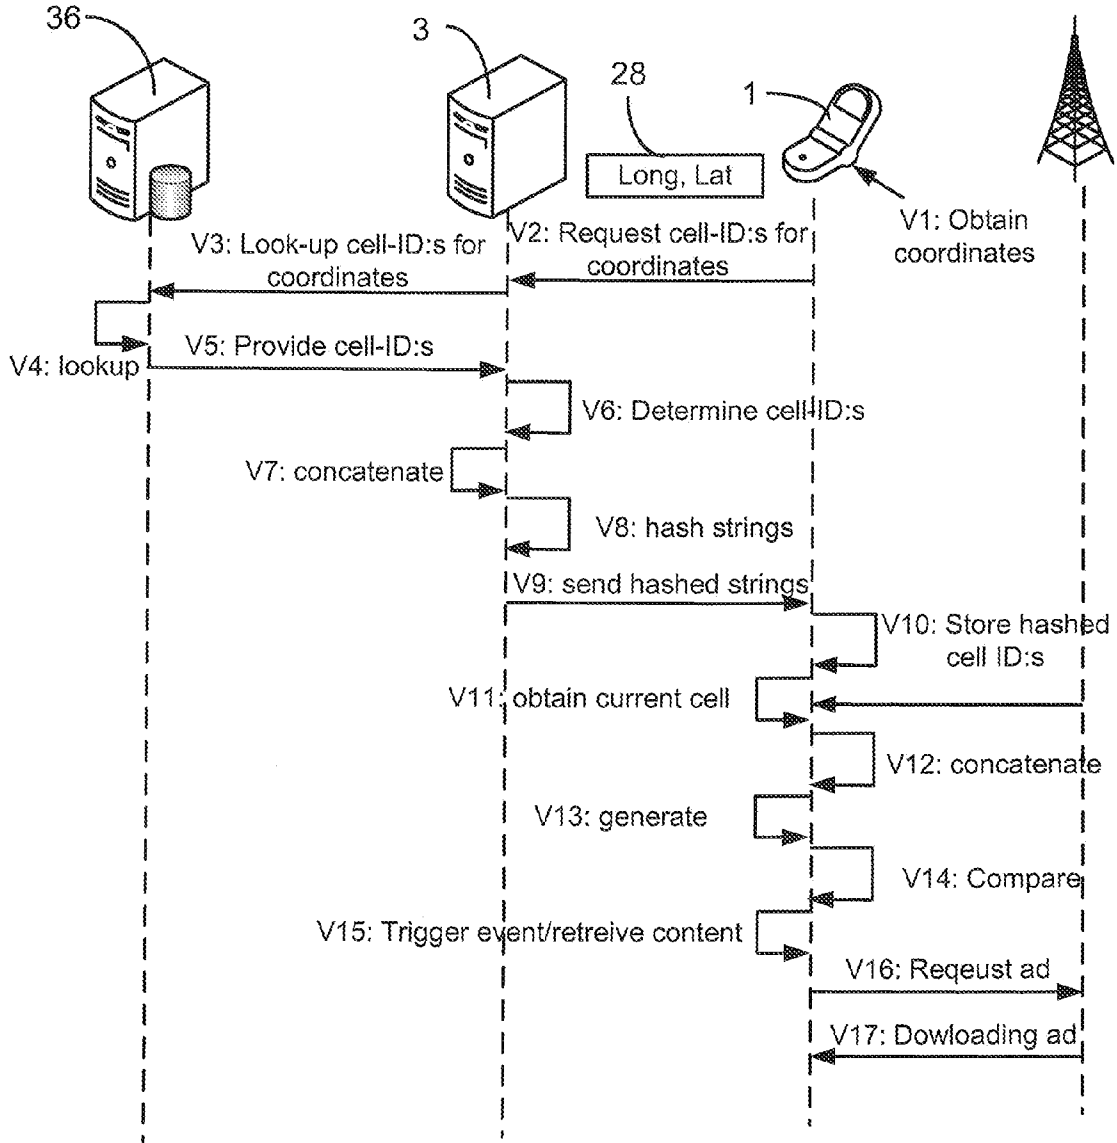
36

3

28

1

Long, Lat

V1: Obtain coordinates

V2: Request cell-ID:s for coordinates

V3: Look-up cell-ID:s for coordinates

V4: lookup

V5: Provide cell-ID:s

V6: Determine cell-ID:s

V7: concatenate

V8: hash strings

V9: send hashed strings

V10: Store hashed cell ID:s

V11: obtain current cell

V12: concatenate

V13: generate

V14: Compare

V15: Trigger event/retreive content

V16: Reqeust ad

V17: Dowloading ad